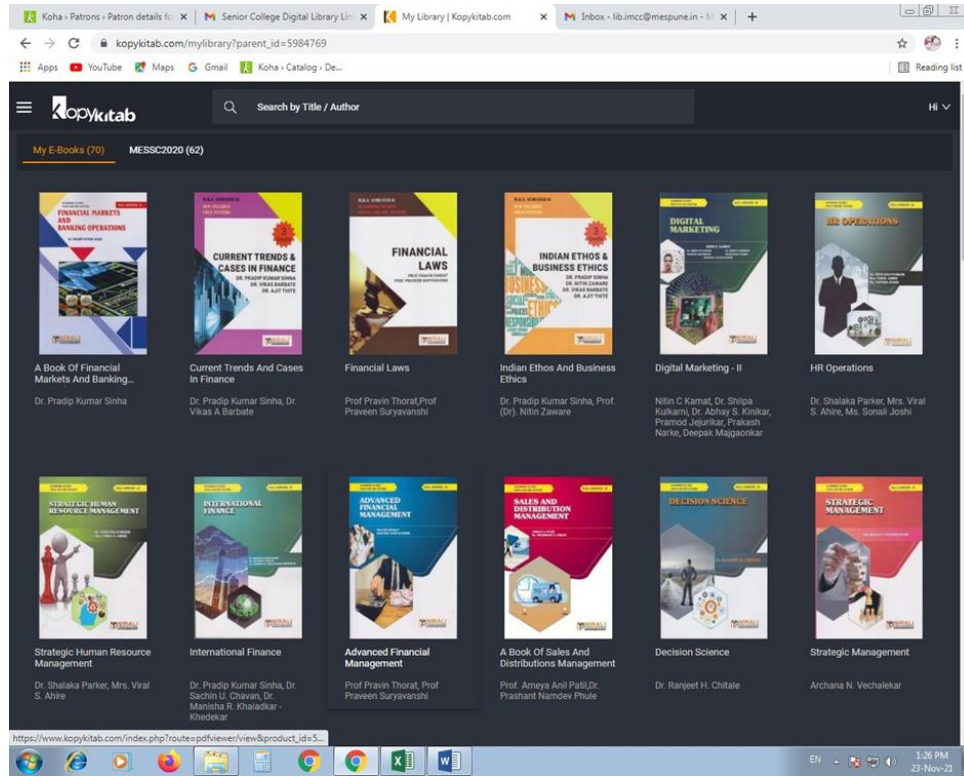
Koha › Patrons › Patron details fo ×
Senior College Digital Library Lin ×
My Library | Kopykitab.com ×
Inbox - lib.imcc@mespune.in - M ×
+

kopykitab.com/mylibrary?parent_id=5984769

Apps YouTube Maps Gmail Koha › Catalog › De...
Reading list

Kopykitab
Search by Title / Author
Hi

My E-Books (70) MESSC2020 (62)

FINANCIAL MARKETS AND BANKING OPERATIONS
A Book Of Financial Markets And Banking...
Dr. Pradip Kumar Sinha

CURRENT TRENDS & CASES IN FINANCE
Current Trends And Cases In Finance
Dr. Pradip Kumar Sinha, Dr. Vikas A Barbate

FINANCIAL LAWS
Financial Laws
Prof Pravin Thorat,Prof Praveen Suryavanshi

INDIAN ETHOS & BUSINESS ETHICS
Indian Ethos And Business Ethics
Dr. Pradip Kumar Sinha, Prof. (Dr). Nitin Zaware

DIGITAL MARKETING
Digital Marketing - II
Nitin C Kamat, Dr. Shilpa Kulkarni, Dr. Abhay S. Kinikar, Pramod Jejurikar, Prakash Narke, Deepak Majgaonkar

HR OPERATIONS
HR Operations
Dr. Shalaka Parker, Mrs. Viral S. Ahire, Ms. Sonali Joshi

STRATEGIC HUMAN RESOURCE MANAGEMENT
Strategic Human Resource Management
Dr. Shalaka Parker, Mrs. Viral S. Ahire

INTERNATIONAL FINANCE
International Finance
Dr. Pradip Kumar Sinha, Dr. Sachin U. Chavan, Dr. Manisha R. Khaladkar - Khedekar

ADVANCED FINANCIAL MANAGEMENT
Advanced Financial Management
Prof Pravin Thorat, Prof Praveen Suryavanshi

SALES AND DISTRIBUTION MANAGEMENT
A Book Of Sales And Distributions Management
Prof. Ameya Anil Patil,Dr. Prashant Namdev Phule

DECISION SCIENCE
Decision Science
Dr. Ranjeet H. Chitale

STRATEGIC MANAGEMENT
Strategic Management
Archana N. Vechalekar

https://www.kopykitab.com/index.php?route=pdfviewer/view&product_id=5...

EN 1:26 PM 23-Nov-21